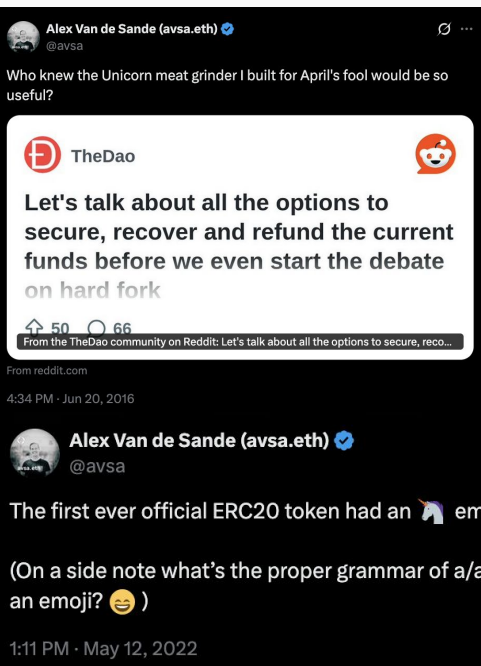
Alex Van de Sande (avsa.eth)
@avsa

Who knew the Unicorn meat grinder I built for April's fool would be so useful?

TheDao

Let's talk about all the options to secure, recover and refund the current funds before we even start the debate on hard fork

50 66

From the TheDao community on Reddit: Let's talk about all the options to secure, reco...

From reddit.com

4:34 PM · Jun 20, 2016

Alex Van de Sande (avsa.eth)
@avsa

The first ever official ERC20 token had an 🦄 em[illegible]

(On a side note what's the proper grammar of a/a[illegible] an emoji? 😄 )

1:11 PM · May 12, 2022